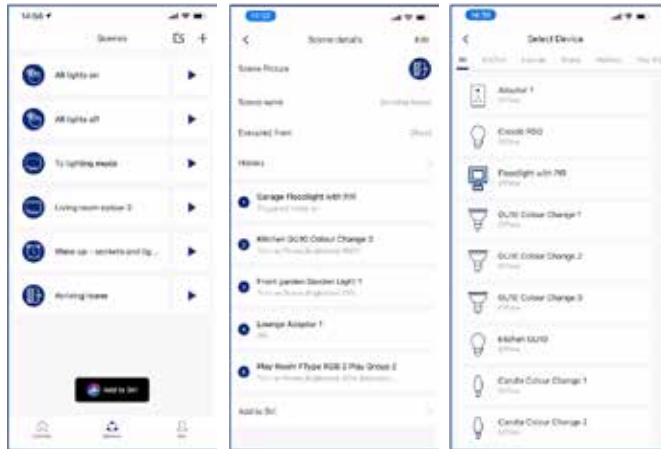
14:58

Scenes

All lights on

All lights off

Tv lighting mode

Living room below 3

Wake up - sockets and lig...

Arriving home

Add to Siri

Scene details

Edit

Scene Picture

Scene name

Executed from

History

Garage Floodlight with PIR

Kitchen GU10 Colour Change 3

Front garden Garden Light 1

Lounge Adaptor 1

Play Room ? Type RGB 2 Play Group 2

Add to Siri

Select Device

All

Adaptor 1

Candle RGB

Floodlight with PIR

GU10 Colour Change 1

GU10 Colour Change 2

GU10 Colour Change 3

Kitchen GU10

Candle Colour Change 1

Candle Colour Change 2